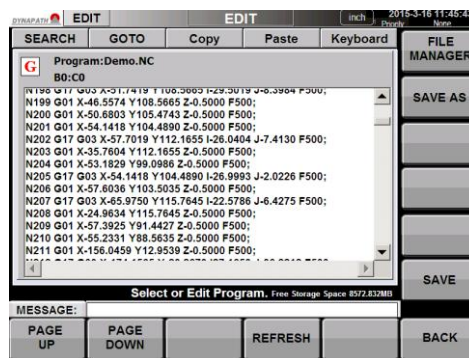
DYNAPATH EDIT EDIT inch 2015-3-16 11:45:4 Ready None

SEARCH | GOTO | Copy | Paste | Keyboard

FILE MANAGER

G Program:Demo.NC
B0:C0

N198 G17 G03 X-51.7419 Y108.5665 I-29.5019 J-8.3984 F500;
N199 G01 X-46.5574 Y108.5665 Z-0.5000 F500;
N200 G01 X-50.6803 Y105.4743 Z-0.5000 F500;
N201 G01 X-54.1418 Y104.4890 Z-0.5000 F500;
N202 G17 G03 X-57.7019 Y112.1655 I-26.0404 J-7.4130 F500;
N203 G01 X-35.7604 Y112.1655 Z-0.5000 F500;
N204 G01 X-53.1829 Y99.0986 Z-0.5000 F500;
N205 G17 G03 X-54.1418 Y104.4890 I-26.9993 J-2.0226 F500;
N206 G01 X-57.6036 Y103.5035 Z-0.5000 F500;
N207 G17 G03 X-65.9750 Y115.7645 I-22.5786 J-6.4275 F500;
N208 G01 X-24.9634 Y115.7645 Z-0.5000 F500;
N209 G01 X-57.3925 Y91.4427 Z-0.5000 F500;
N210 G01 X-55.2331 Y88.5635 Z-0.5000 F500;
N211 G01 X-156.0459 Y12.9539 Z-0.5000 F500;
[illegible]

SAVE AS

SAVE

Select or Edit Program. Free Storage Space 8572.832MB

MESSAGE:

PAGE UP | PAGE DOWN | | REFRESH | | BACK